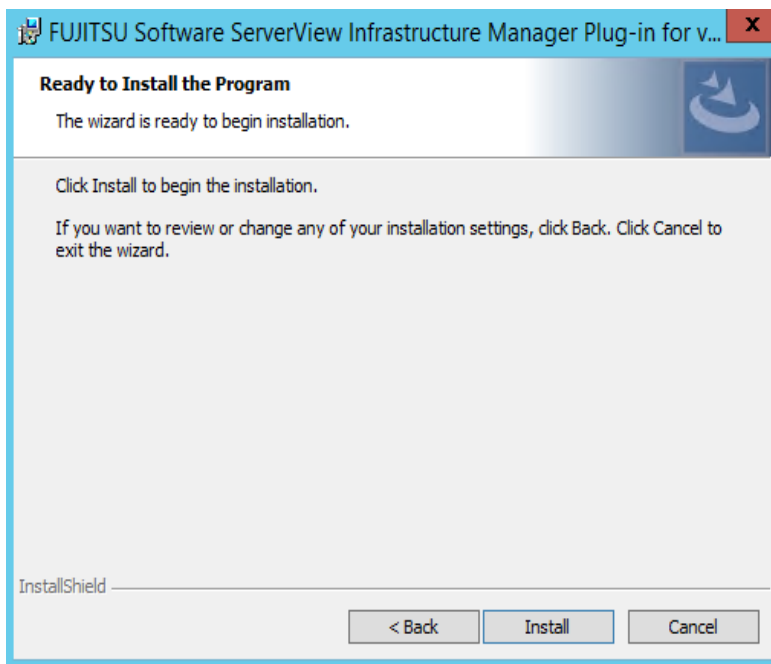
FUJITSU Software ServerView Infrastructure Manager Plug-in for v...

X

Ready to Install the Program

The wizard is ready to begin installation.

Click Install to begin the installation.

If you want to review or change any of your installation settings, click Back. Click Cancel to exit the wizard.

InstallShield

< Back

Install

Cancel